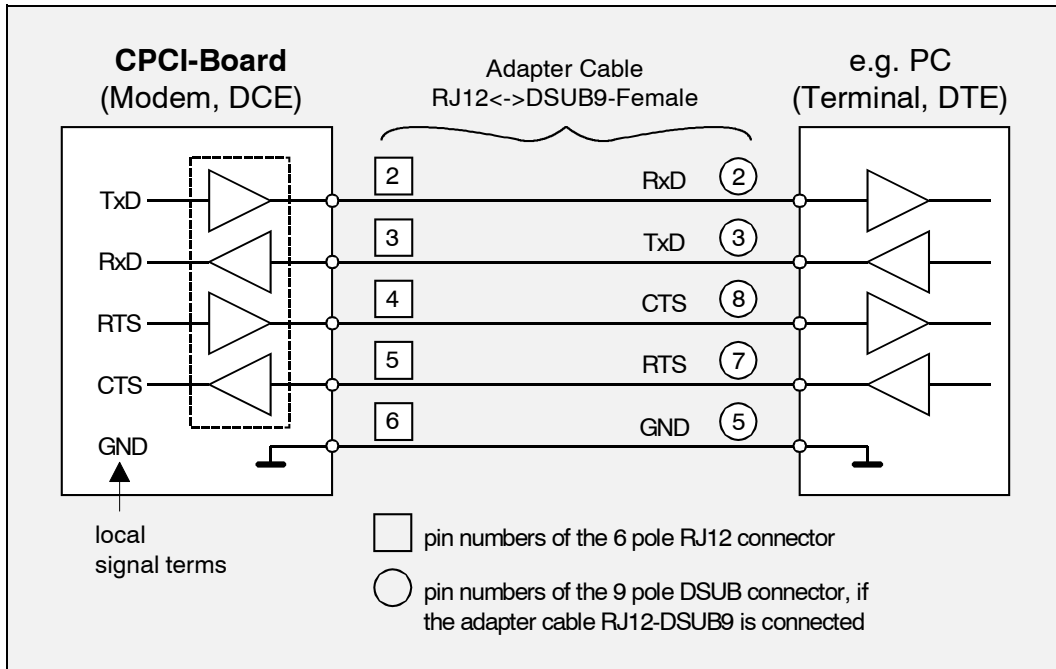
**CPCI-Board**
(Modem, DCE)

Adapter Cable
RJ12<->DSUB9-Female

e.g. PC
(Terminal, DTE)

TxD
RxD
RTS
CTS
GND

2 RxD 2
3 TxD 3
4 CTS 8
5 RTS 7
6 GND 5

local
signal terms

pin numbers of the 6 pole RJ12 connector

pin numbers of the 9 pole DSUB connector, if the adapter cable RJ12-DSUB9 is connected